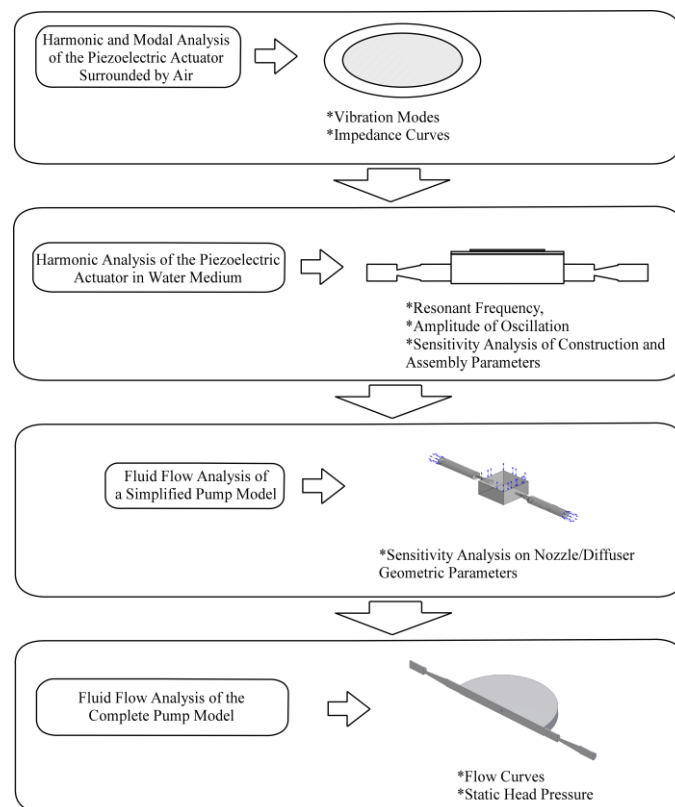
Harmonic and Modal Analysis of the Piezoelectric Actuator Surrounded by Air

*Vibration Modes
*Impedance Curves

Harmonic Analysis of the Piezoelectric Actuator in Water Medium

*Resonant Frequency,
*Amplitude of Oscillation
*Sensitivity Analysis of Construction and Assembly Parameters

Fluid Flow Analysis of a Simplified Pump Model

*Sensitivity Analysis on Nozzle/Diffuser Geometric Parameters

Fluid Flow Analysis of the Complete Pump Model

*Flow Curves
*Static Head Pressure